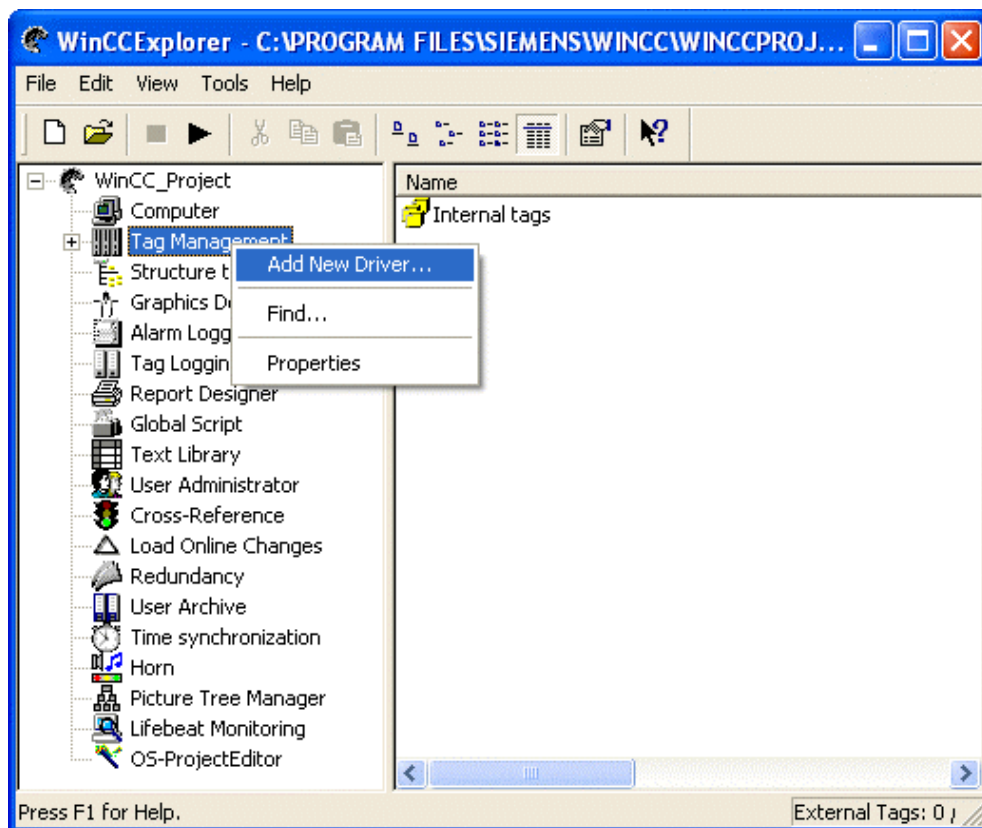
WinCCExplorer - C:\PROGRAM FILES\SIEMENS\WINCC\WINCCPROJ...

File Edit View Tools Help

WinCC_Project
Computer
Tag Management
Structure t
Graphics D
Alarm Logg
Tag Loggin
Report Designer
Global Script
Text Library
User Administrator
Cross-Reference
Load Online Changes
Redundancy
User Archive
Time synchronization
Horn
Picture Tree Manager
Lifebeat Monitoring
OS-ProjectEditor

Add New Driver...
Find...
Properties

Name
Internal tags

Press F1 for Help.
External Tags: 0 /